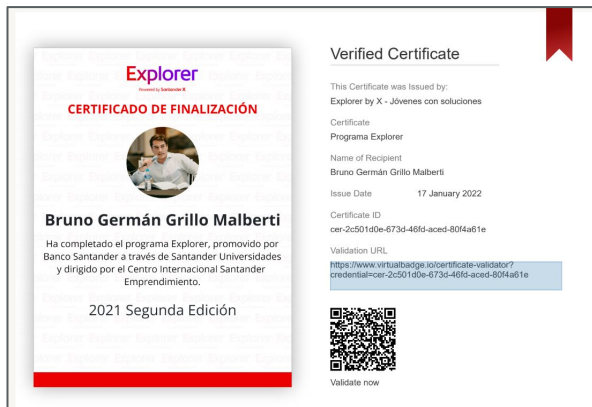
Explorer
Powered by Santander X

CERTIFICADO DE FINALIZACIÓN

Bruno Germán Grillo Malberti

Ha completado el programa Explorer, promovido por Banco Santander a través de Santander Universidades y dirigido por el Centro Internacional Santander Emprendimiento.

2021 Segunda Edición

Verified Certificate

This Certificate was Issued by:
Explorer by X - Jóvenes con soluciones

Certificate
Programa Explorer

Name of Recipient
Bruno Germán Grillo Malberti

Issue Date 17 January 2022

Certificate ID
cer-2c501d0e-673d-46fd-aced-80f4a61e

Validation URL
https://www.virtualbadge.io/certificate-validator?credential=cer-2c501d0e-673d-46fd-aced-80f4a61e

Validate now